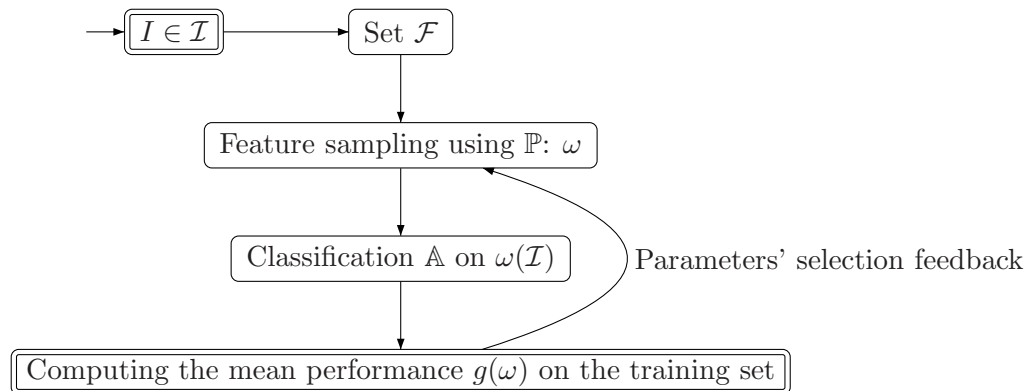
$I \in \mathcal{I}$

Set $\mathcal{F}$

Feature sampling using $\mathbb{P}$: $\omega$

Classification $\mathbb{A}$ on $\omega(\mathcal{I})$

Parameters' selection feedback

Computing the mean performance $g(\omega)$ on the training set